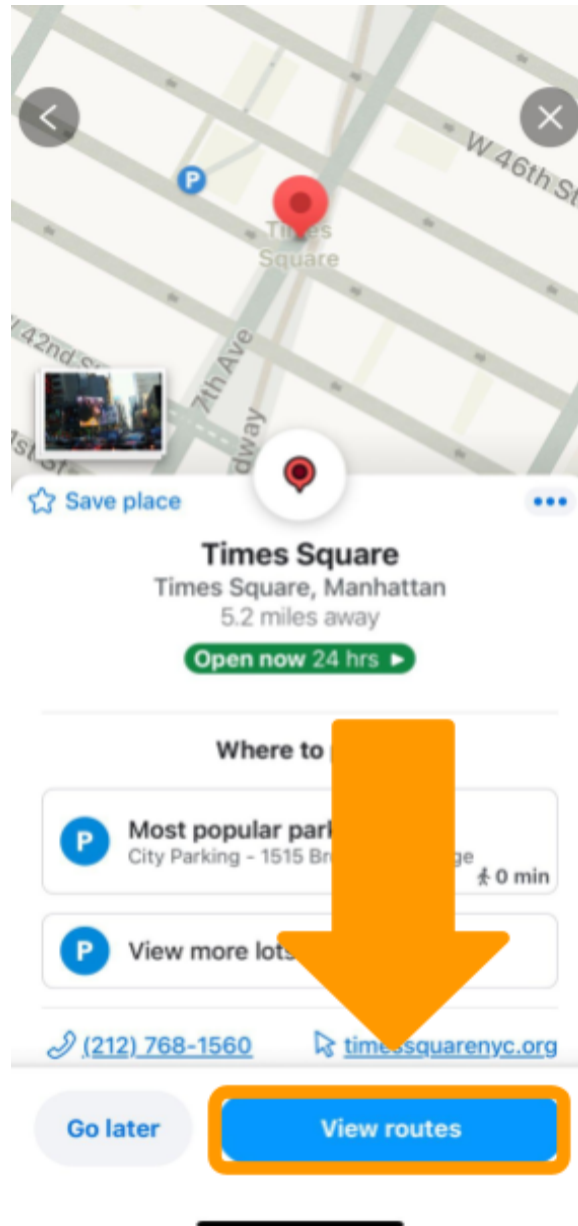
W 46th St

P

Times Square

W 42nd St

7th Ave

dway

Save place

•••

Times Square

Times Square, Manhattan

5.2 miles away

Open now 24 hrs ►

Where to p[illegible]

P Most popular park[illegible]

City Parking - 1515 Br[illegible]ge

0 min

P View more lots

(212) 768-1560

times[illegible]squarenyc.org

Go later

View routes